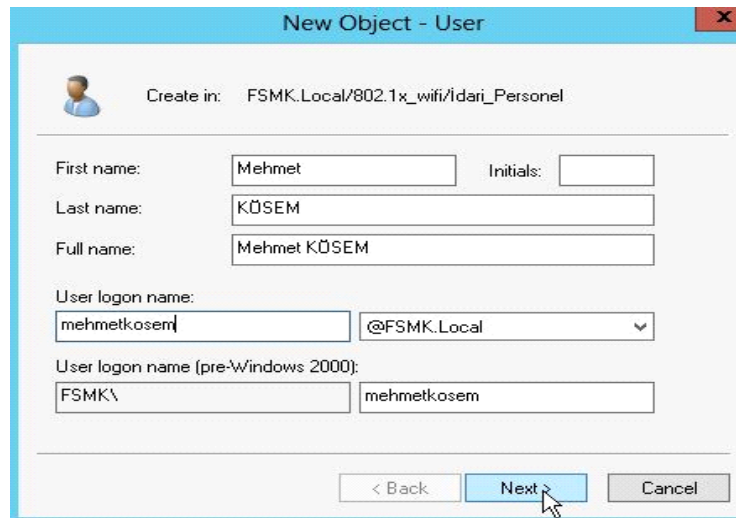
New Object - User

x

Create in: FSMK.Local/802.1x_wifi/İdari_Personel

First name: Mehmet

Initials:

Last name: KÖSEM

Full name: Mehmet KÖSEM

User logon name:

mehmetkosem

@FSMK.Local

User logon name (pre-Windows 2000):

FSMK\

mehmetkosem

< Back

Next >

Cancel